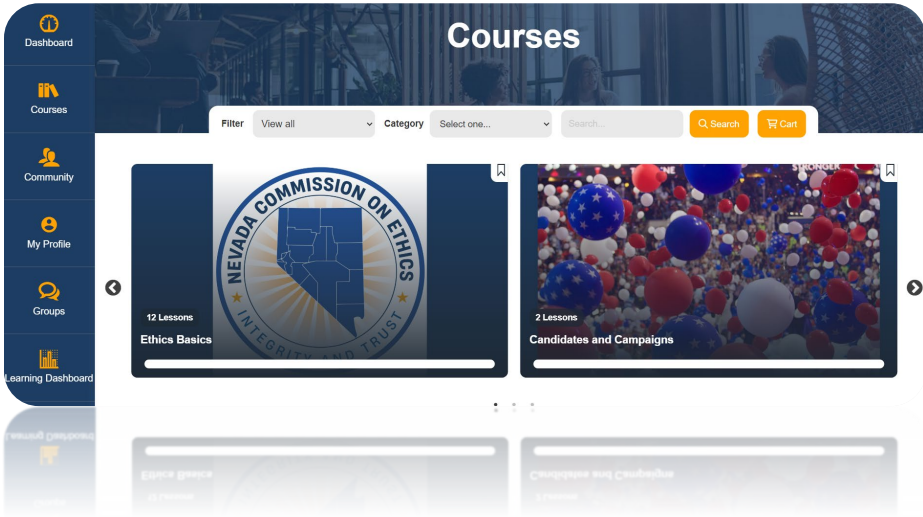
Dashboard

Courses

Community

My Profile

Groups

Learning Dashboard

Courses

Filter View all Category Select one... Search... Search Cart

NEVADA COMMISSION ON ETHICS
INTEGRITY AND TRUST

12 Lessons
Ethics Basics

2 Lessons
Candidates and Campaigns